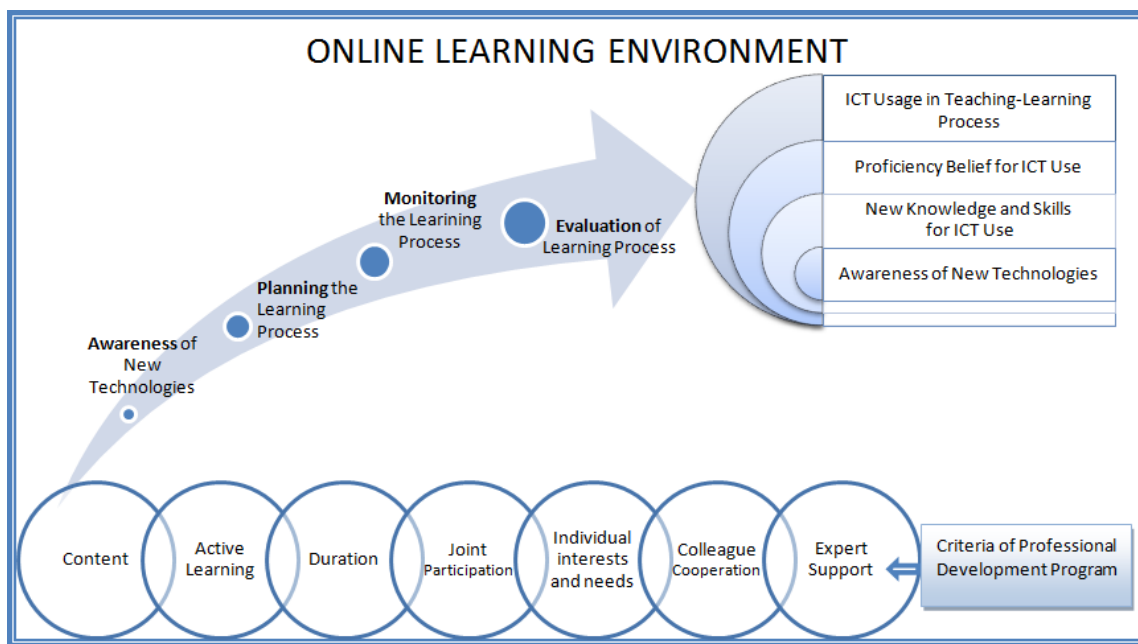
ONLINE LEARNING ENVIRONMENT

Awareness of New Technologies

Planning the Learning Process

Monitoring the Learning Process

Evaluation of Learning Process

ICT Usage in Teaching-Learning Process

Proficiency Belief for ICT Use

New Knowledge and Skills for ICT Use

Awareness of New Technologies

Content

Active Learning

Duration

Joint Participation

Individual interests and needs

Colleague Cooperation

Expert Support

Criteria of Professional Development Program